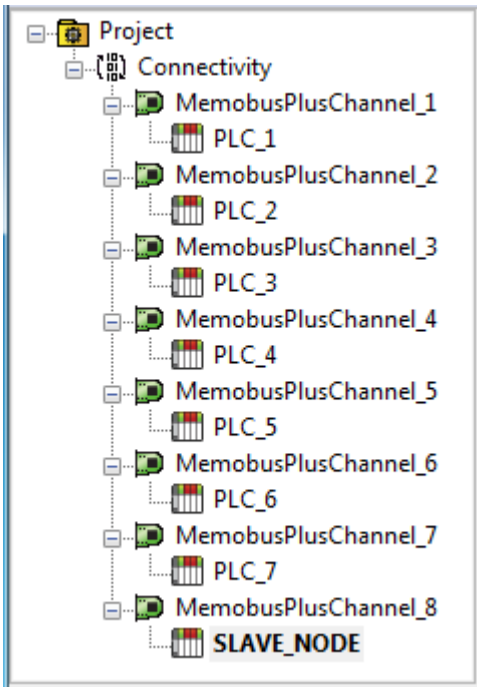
Project
Connectivity
MemobusPlusChannel_1
PLC_1
MemobusPlusChannel_2
PLC_2
MemobusPlusChannel_3
PLC_3
MemobusPlusChannel_4
PLC_4
MemobusPlusChannel_5
PLC_5
MemobusPlusChannel_6
PLC_6
MemobusPlusChannel_7
PLC_7
MemobusPlusChannel_8
SLAVE_NODE